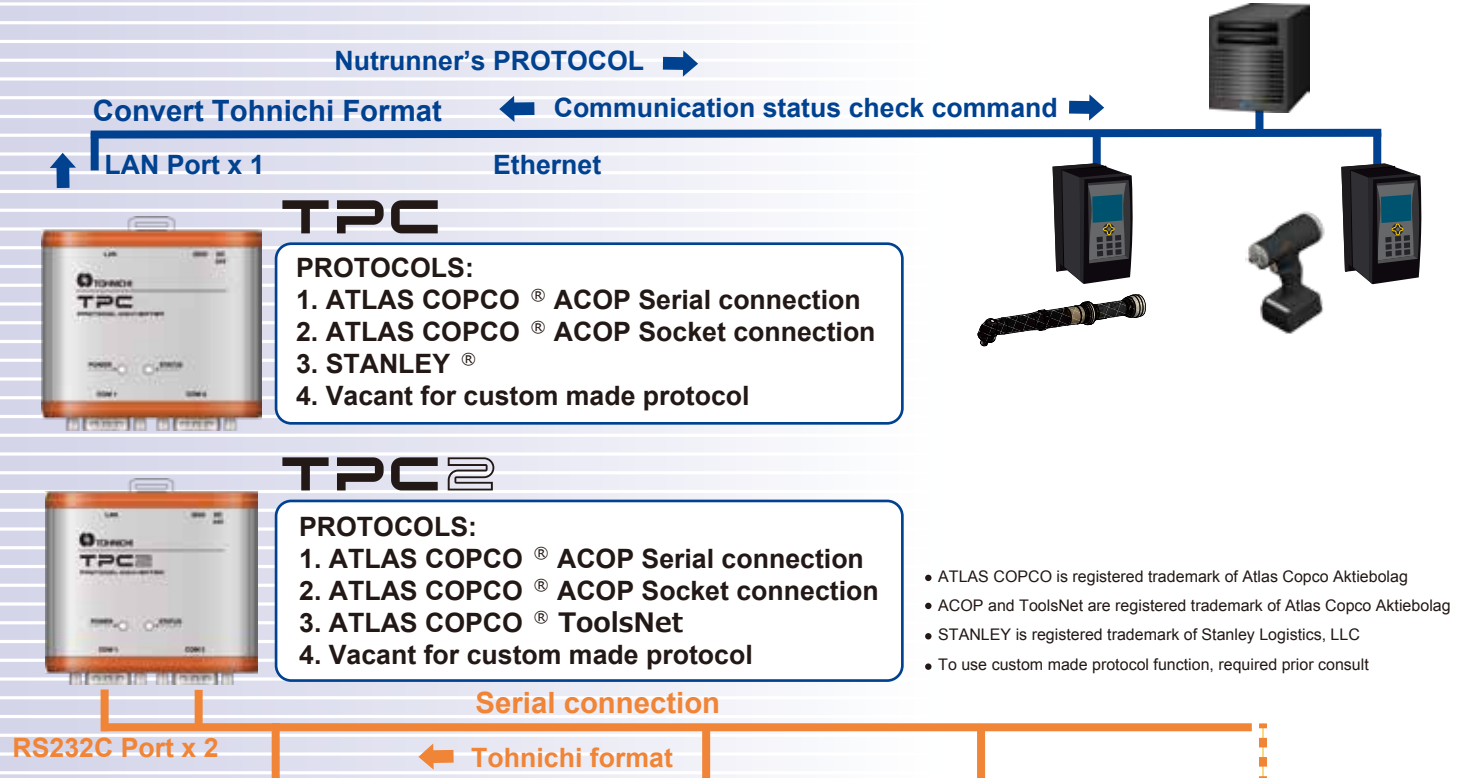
Nutrunner's PROTOCOL

Convert Tohnichi Format

Communication status check command

LAN Port x 1

Ethernet

TPC

LAN

TPC

POWER STATUS

COM 1 COM 2

PROTOCOLS:
1. ATLAS COPCO ® ACOP Serial connection
2. ATLAS COPCO ® ACOP Socket connection
3. STANLEY ®
4. Vacant for custom made protocol

TPC2

LAN

TPC2

POWER STATUS

COM 1 COM 2

PROTOCOLS:
1. ATLAS COPCO ® ACOP Serial connection
2. ATLAS COPCO ® ACOP Socket connection
3. ATLAS COPCO ® ToolsNet
4. Vacant for custom made protocol

• ATLAS COPCO is registered trademark of Atlas Copco Aktiebolag
• ACOP and ToolsNet are registered trademark of Atlas Copco Aktiebolag
• STANLEY is registered trademark of Stanley Logistics, LLC
• To use custom made protocol function, required prior consult

Serial connection

RS232C Port x 2

Tohnichi format